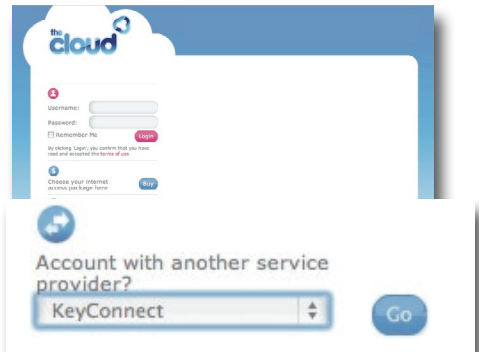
the cloud

Username:

Password:

Remember Me

Login

By clicking 'Login', you confirm that you have read and accepted the terms of use

Choose your internet access package here

Buy

Account with another service provider?

KeyConnect

Go